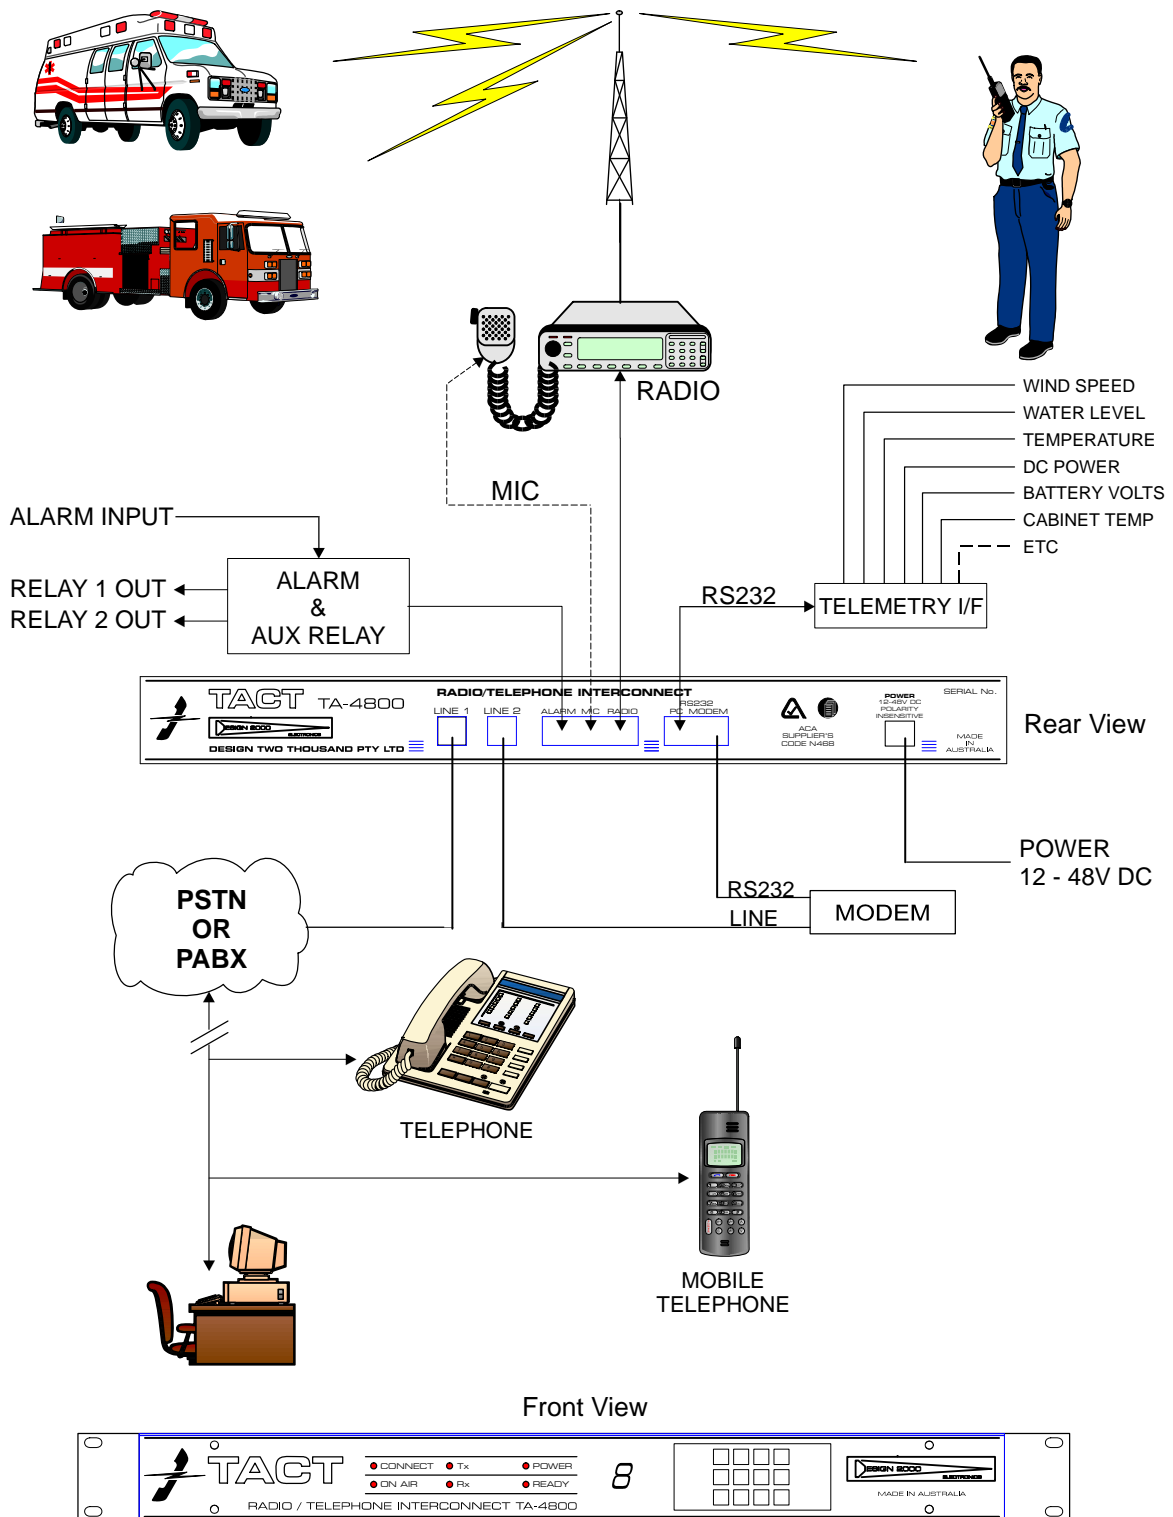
RADIO

MIC

WIND SPEED
WATER LEVEL
TEMPERATURE
DC POWER
BATTERY VOLTS
CABINET TEMP
ETC

ALARM INPUT

RELAY 1 OUT
RELAY 2 OUT

ALARM
&
AUX RELAY

RS232

TELEMETRY I/F

TACT TA-4800
DESIGN 2000 ELECTRONICS
DESIGN TWO THOUSAND PTY LTD
RADIO/TELEPHONE INTERCONNECT
LINE 1 LINE 2 ALARM MIC RADIO
RS232 PC MODEM
ACA SUPPLIER'S CODE N468
POWER 12-48V DC POLARITY INSENSITIVE
SERIAL No.
MADE IN AUSTRALIA

Rear View

POWER
12 - 48V DC

PSTN
OR
PABX

RS232
LINE

MODEM

TELEPHONE

MOBILE
TELEPHONE

Front View

TACT
CONNECT Tx POWER
ON AIR Rx READY
8
DESIGN 2000 ELECTRONICS
MADE IN AUSTRALIA
RADIO / TELEPHONE INTERCONNECT TA-4800